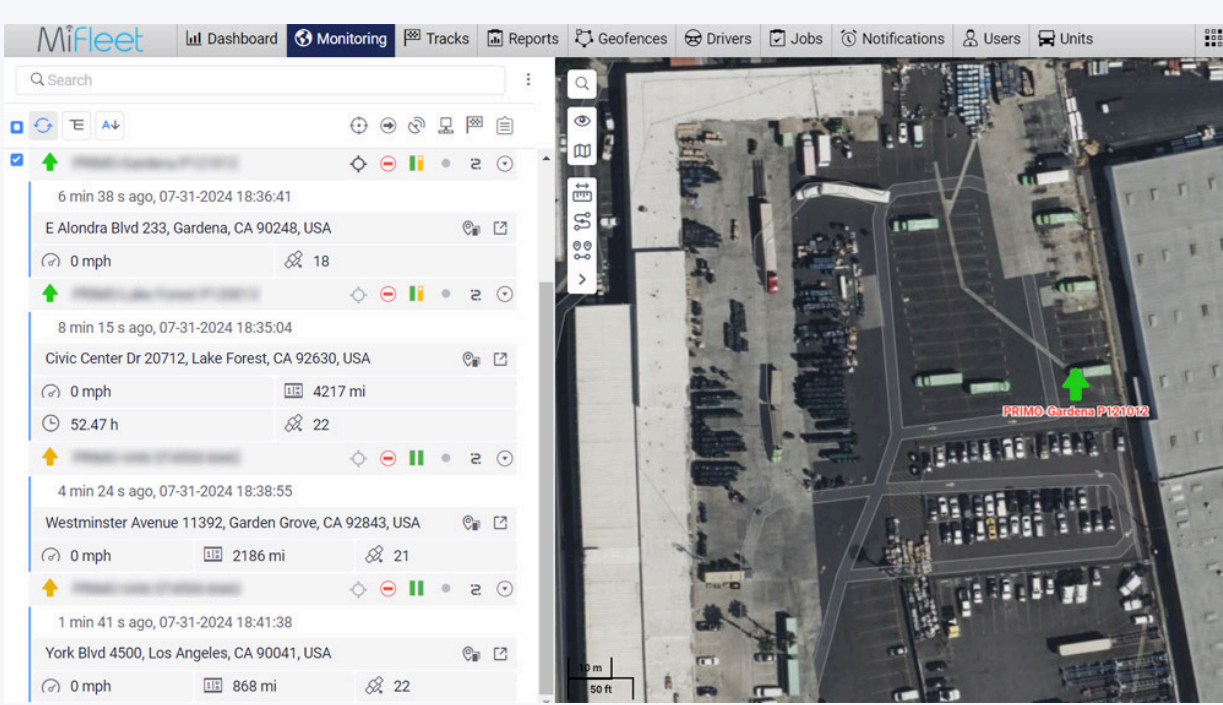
MiFleet Dashboard Monitoring Tracks Reports Geofences Drivers Jobs Notifications Users Units

Search

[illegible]

6 min 38 s ago, 07-31-2024 18:36:41

E Alondra Blvd 233, Gardena, CA 90248, USA

0 mph 18

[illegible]

8 min 15 s ago, 07-31-2024 18:35:04

Civic Center Dr 20712, Lake Forest, CA 92630, USA

0 mph 4217 mi

52.47 h 22

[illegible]

4 min 24 s ago, 07-31-2024 18:38:55

Westminster Avenue 11392, Garden Grove, CA 92843, USA

0 mph 2186 mi 21

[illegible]

1 min 41 s ago, 07-31-2024 18:41:38

York Blvd 4500, Los Angeles, CA 90041, USA

0 mph 868 mi 22

PRIMO Gardena P121012

10 m
50 ft